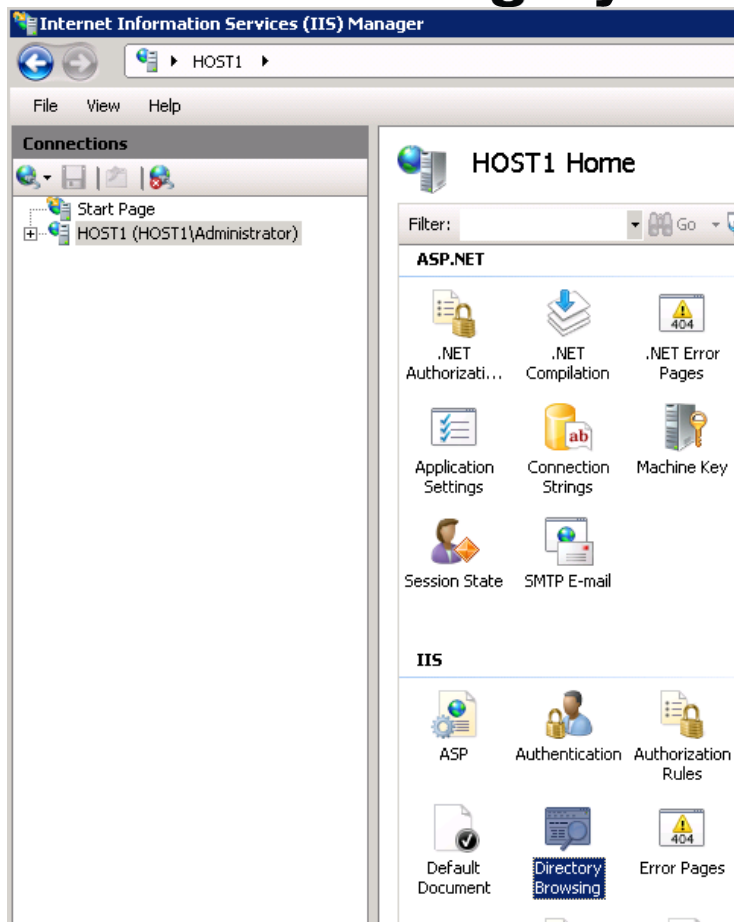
Internet Information Services (IIS) Manager

HOST1

File View Help

Connections

Start Page
HOST1 (HOST1\Administrator)

HOST1 Home

Filter: Go

ASP.NET

.NET Authorizati...
.NET Compilation
404
.NET Error Pages

Application Settings
ab
Connection Strings
Machine Key

Session State
SMTP E-mail

IIS

ASP
Authentication
Authorization Rules

Default Document
Directory Browsing
404
Error Pages